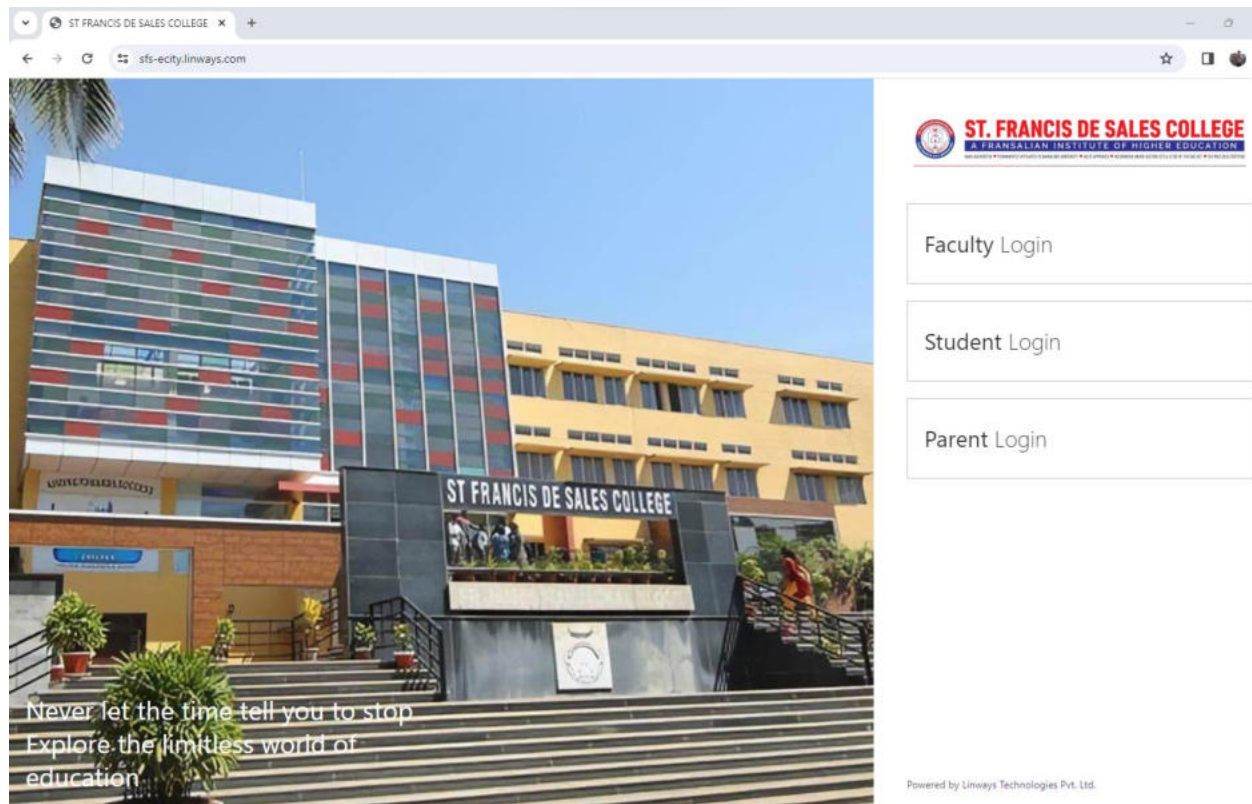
ST FRANCIS DE SALES COLLEGE ×
+
sfs-ecity.linways.com

ST FRANCIS DE SALES COLLEGE

Never let the time tell you to stop
Explore the limitless world of education

ST. FRANCIS DE SALES COLLEGE
A FRANSALIAN INSTITUTE OF HIGHER EDUCATION
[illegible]

Faculty Login

Student Login

Parent Login

Powered by Linways Technologies Pvt. Ltd.